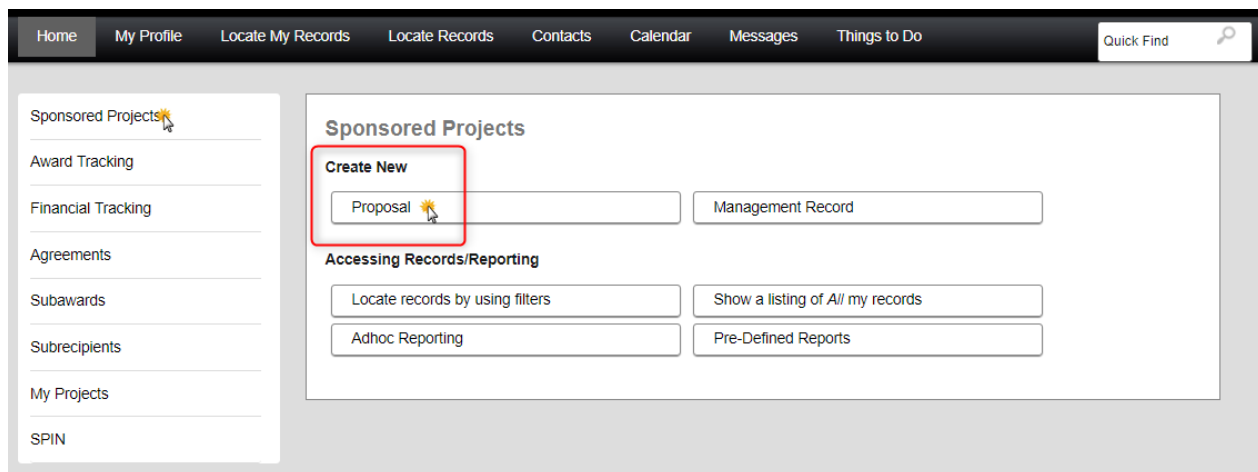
Home My Profile Locate My Records Locate Records Contacts Calendar Messages Things to Do

Quick Find

Sponsored Projects
Award Tracking
Financial Tracking
Agreements
Subawards
Subrecipients
My Projects
SPIN

Sponsored Projects

Create New

Proposal

Management Record

Accessing Records/Reporting

Locate records by using filters

Show a listing of *All* my records

Adhoc Reporting

Pre-Defined Reports